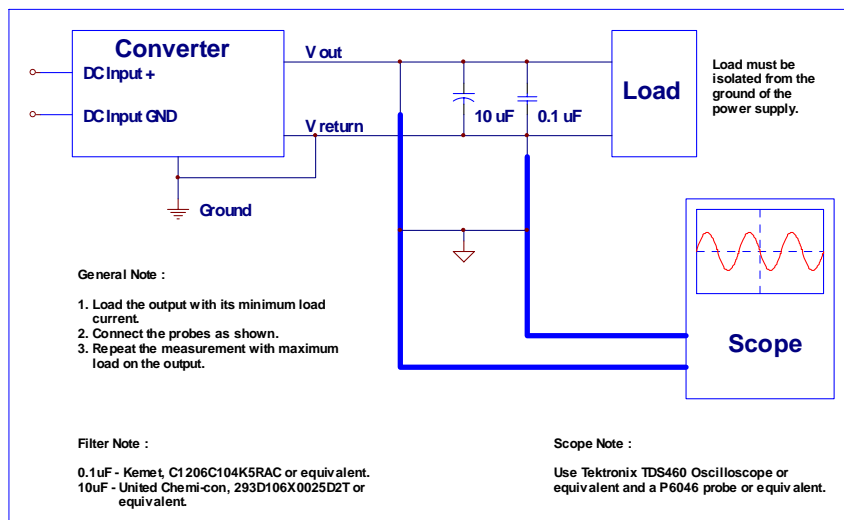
Converter

DC Input +

DC Input GND

V out

V return

Ground

10 uF

0.1 uF

Load

Load must be isolated from the ground of the power supply.

Scope

General Note :

1. Load the output with its minimum load current.
2. Connect the probes as shown.
3. Repeat the measurement with maximum load on the output.

Filter Note :

0.1uF - Kemet, C1206C104K5RAC or equivalent.
10uF - United Chemi-con, 293D106X0025D2T or equivalent.

Scope Note :

Use Tektronix TDS460 Oscilloscope or equivalent and a P6046 probe or equivalent.